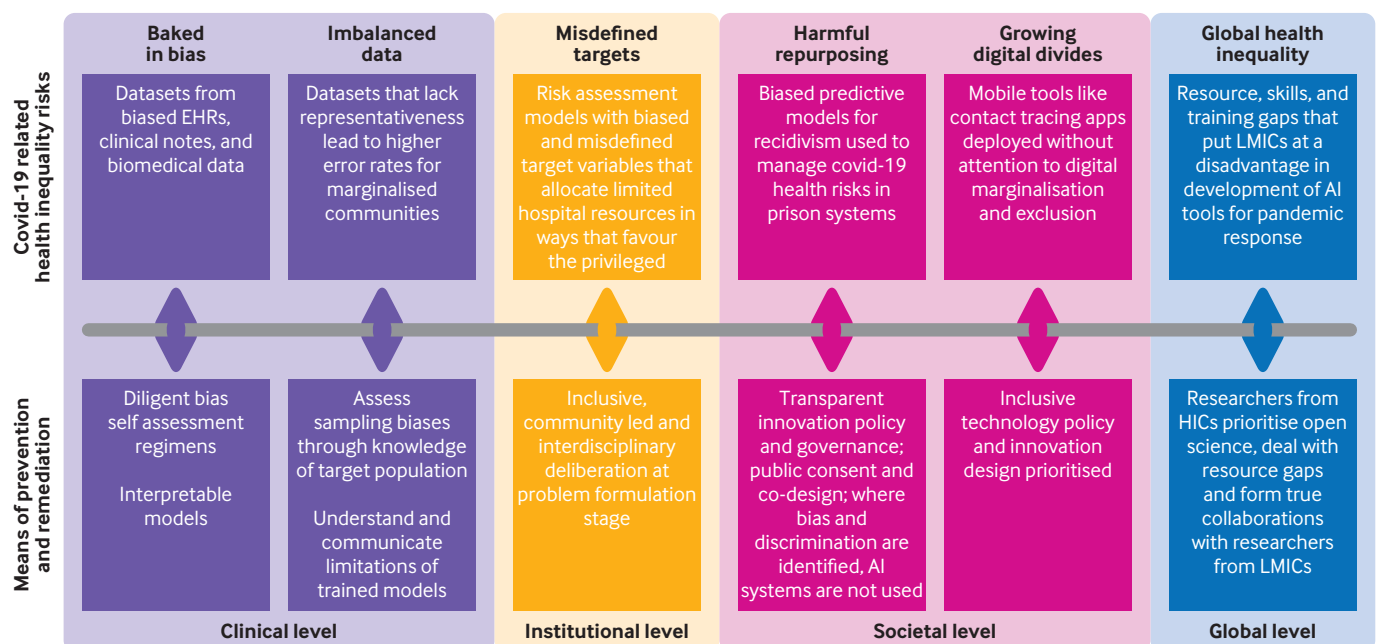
Covid-19 related health inequality risks

Baked in bias

Datasets from biased EHRs, clinical notes, and biomedical data

Imbalanced data

Datasets that lack representativeness lead to higher error rates for marginalised communities

Misdefined targets

Risk assessment models with biased and misdefined target variables that allocate limited hospital resources in ways that favour the privileged

Harmful repurposing

Biased predictive models for recidivism used to manage covid-19 health risks in prison systems

Growing digital divides

Mobile tools like contact tracing apps deployed without attention to digital marginalisation and exclusion

Global health inequality

Resource, skills, and training gaps that put LMICs at a disadvantage in development of AI tools for pandemic response

Means of prevention and remediation

Diligent bias self assessment regimens

Interpretable models

Assess sampling biases through knowledge of target population

Understand and communicate limitations of trained models

Inclusive, community led and interdisciplinary deliberation at problem formulation stage

Transparent innovation policy and governance; public consent and co-design; where bias and discrimination are identified, AI systems are not used

Inclusive technology policy and innovation design prioritised

Researchers from HICs prioritise open science, deal with resource gaps and form true collaborations with researchers from LMICs

Clinical level

Institutional level

Societal level

Global level